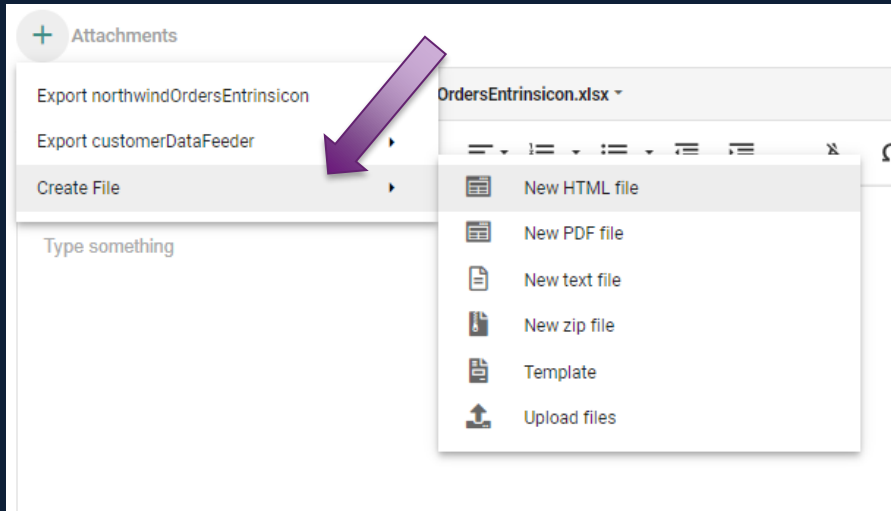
+ Attachments

Export northwindOrdersEntrinsicon

Export customerDataFeeder

Create File

OrdersEntrinsicon.xlsx

Type something

New HTML file

New PDF file

New text file

New zip file

Template

Upload files